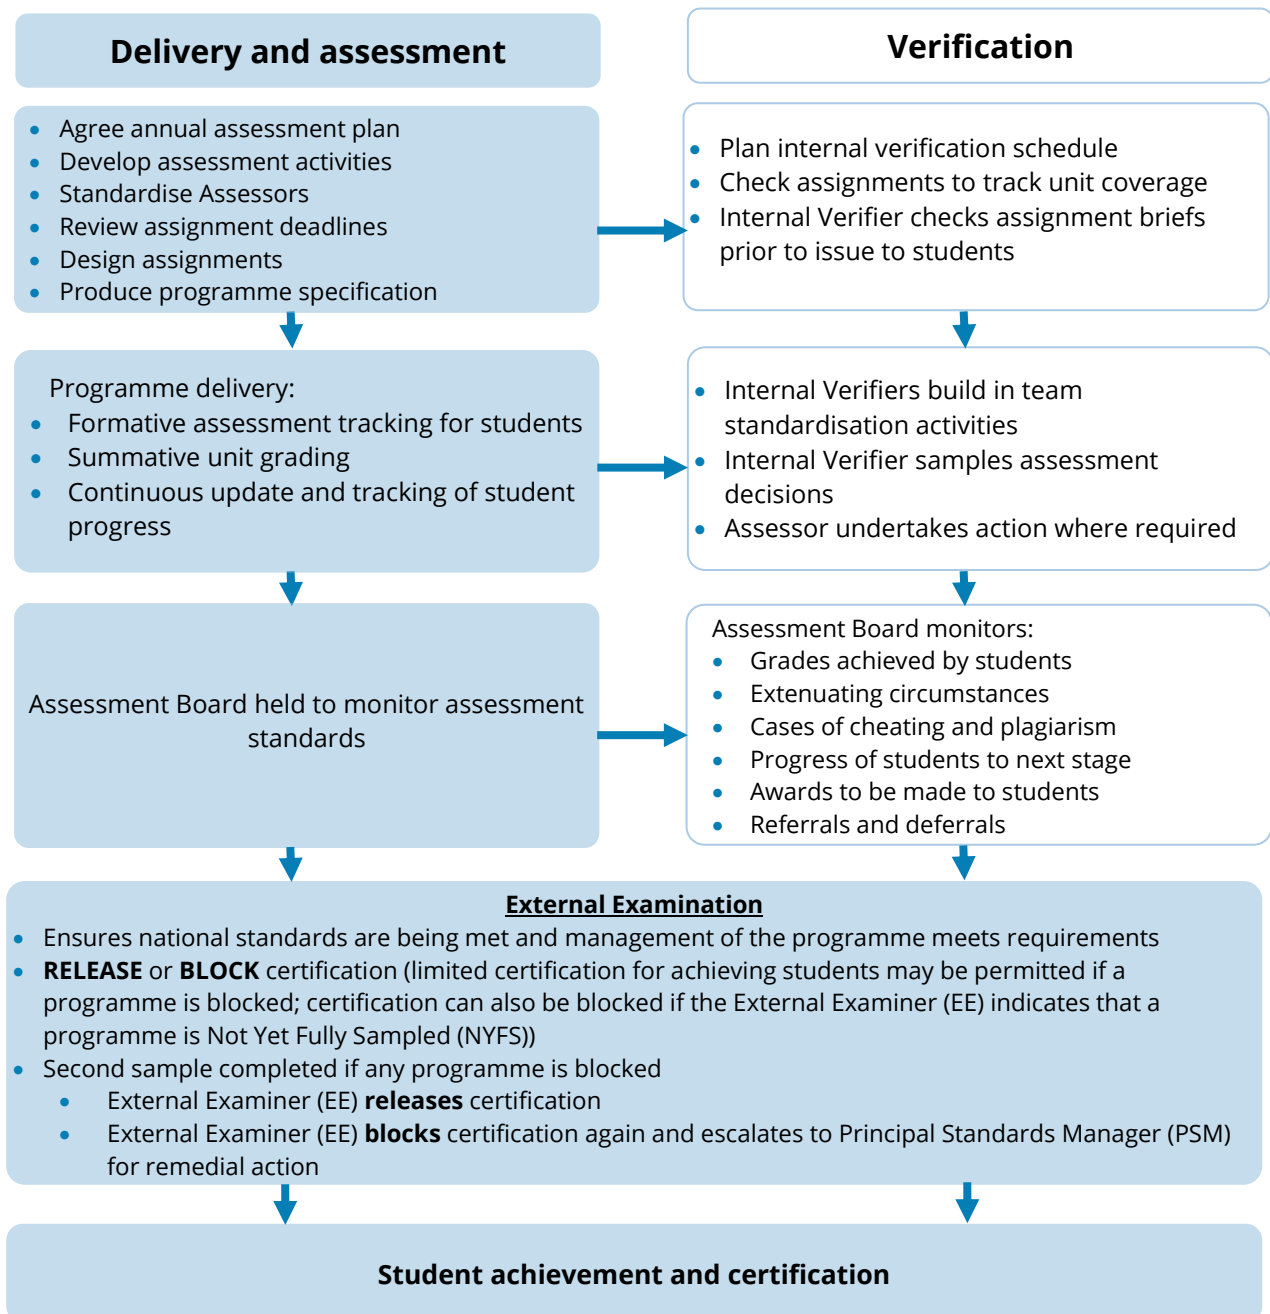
Delivery and assessment

Verification

- Agree annual assessment plan
- Develop assessment activities
- Standardise Assessors
- Review assignment deadlines
- Design assignments
- Produce programme specification

- Plan internal verification schedule
- Check assignments to track unit coverage
- Internal Verifier checks assignment briefs prior to issue to students

Programme delivery:
- Formative assessment tracking for students
- Summative unit grading
- Continuous update and tracking of student progress

- Internal Verifiers build in team standardisation activities
- Internal Verifier samples assessment decisions
- Assessor undertakes action where required

Assessment Board held to monitor assessment standards

Assessment Board monitors:
- Grades achieved by students
- Extenuating circumstances
- Cases of cheating and plagiarism
- Progress of students to next stage
- Awards to be made to students
- Referrals and deferrals

External Examination
- Ensures national standards are being met and management of the programme meets requirements
- **RELEASE** or **BLOCK** certification (limited certification for achieving students may be permitted if a programme is blocked; certification can also be blocked if the External Examiner (EE) indicates that a programme is Not Yet Fully Sampled (NYFS))
- Second sample completed if any programme is blocked
  - External Examiner (EE) **releases** certification
  - External Examiner (EE) **blocks** certification again and escalates to Principal Standards Manager (PSM) for remedial action

Student achievement and certification